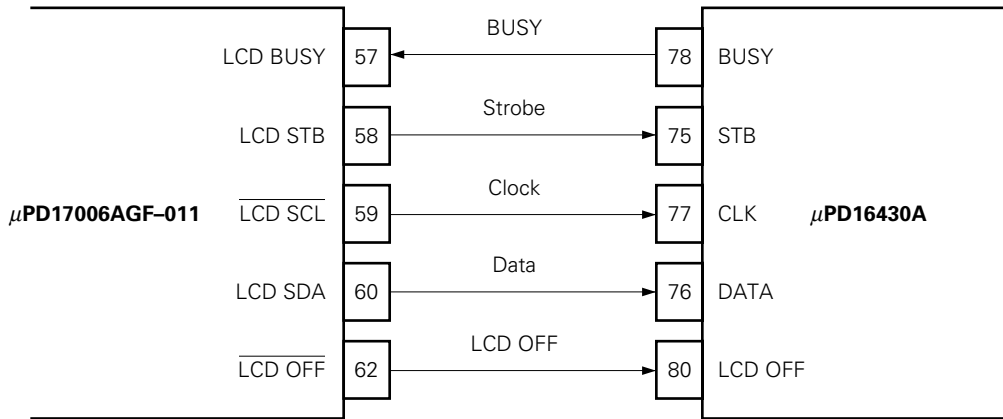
BUSY
Strobe
Clock
Data
LCD OFF

$\mu$PD17006AGF–011

LCD BUSY 57
LCD STB 58
$\overline{\text{LCD SCL}}$ 59
LCD SDA 60
$\overline{\text{LCD OFF}}$ 62

78 BUSY
75 STB
77 CLK
76 DATA
80 LCD OFF

$\mu$PD16430A